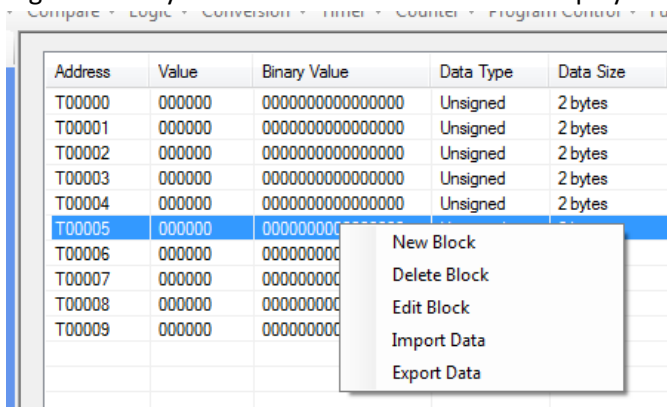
Compare ▾ Logic ▾ Conversion ▾ Timer ▾ Counter ▾ Program Control ▾ Fu

| Address | Value | Binary Value | Data Type | Data Size |
|---|---|---|---|---|
| T00000 | 000000 | 0000000000000000 | Unsigned | 2 bytes |
| T00001 | 000000 | 0000000000000000 | Unsigned | 2 bytes |
| T00002 | 000000 | 0000000000000000 | Unsigned | 2 bytes |
| T00003 | 000000 | 0000000000000000 | Unsigned | 2 bytes |
| T00004 | 000000 | 0000000000000000 | Unsigned | 2 bytes |
| T00005 | 000000 | 000000000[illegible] | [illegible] | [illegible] |
| T00006 | 000000 | 000000000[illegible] | | |
| T00007 | 000000 | 000000000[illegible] | | |
| T00008 | 000000 | 000000000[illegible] | | |
| T00009 | 000000 | 000000000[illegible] | | |

New Block
Delete Block
Edit Block
Import Data
Export Data